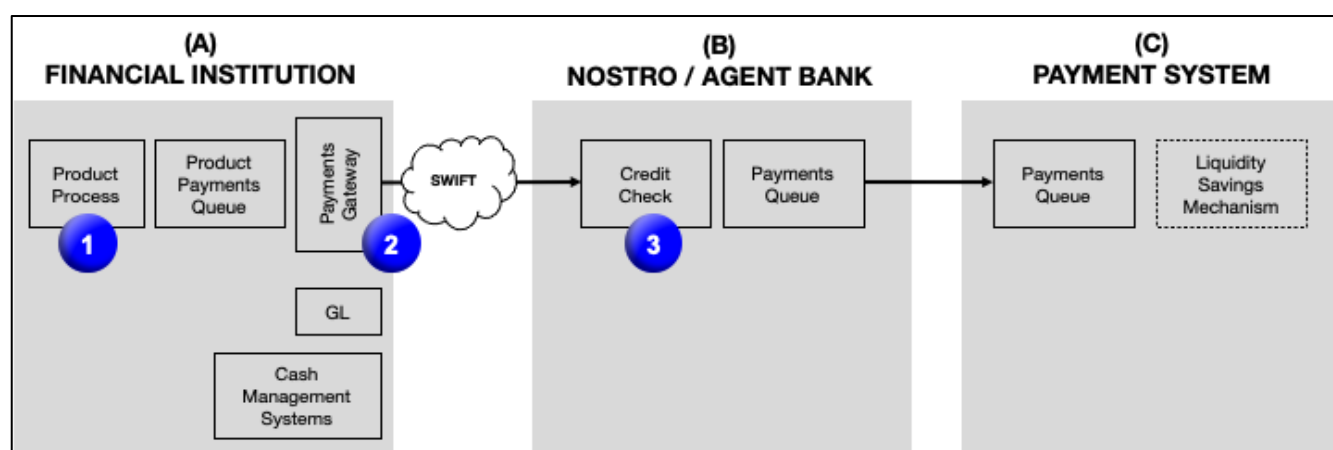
(A)
FINANCIAL INSTITUTION

Product Process

1

Product Payments Queue

Payments Gateway

2

GL

Cash Management Systems

SWIFT

(B)
NOSTRO / AGENT BANK

Credit Check

3

Payments Queue

(C)
PAYMENT SYSTEM

Payments Queue

Liquidity Savings Mechanism